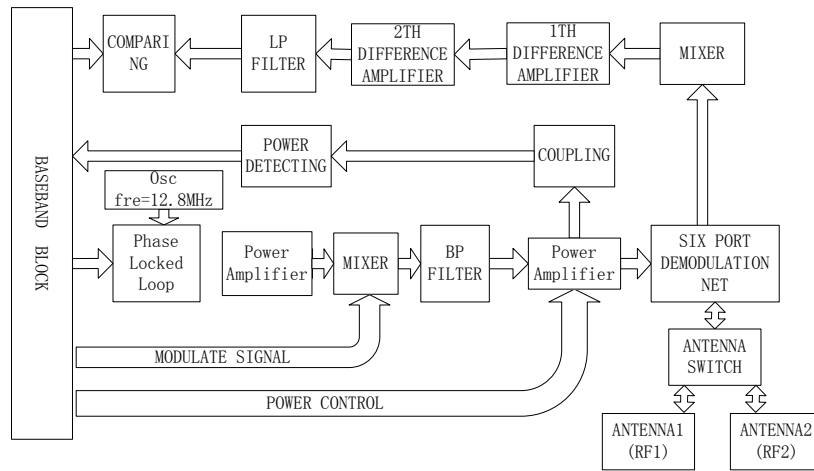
BASEBAND BLOCK

COMPARING

LP FILTER

2TH DIFFERENCE AMPLIFIER

1TH DIFFERENCE AMPLIFIER

MIXER

POWER DETECTING

COUPLING

Osc fre=12.8MHz

Phase Locked Loop

Power Amplifier

MIXER

BP FILTER

Power Amplifier

SIX PORT DEMODULATION NET

MODULATE SIGNAL

ANTENNA SWITCH

POWER CONTROL

ANTENNA1 (RF1)

ANTENNA2 (RF2)